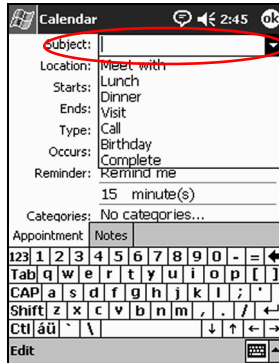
Calendar 2:45 ok

Subject:
Location: Meet with
Starts: Lunch
Ends: Dinner
Type: Visit
Occurs: Call
Birthday
Complete
Reminder: Remind me
15 minute(s)
Categories: No categories...

Appointment | Notes

123 1 2 3 4 5 6 7 8 9 0 - = ←
Tab q w e r t y u i o p [ ]
CAP a s d f g h j k l ; '
Shift z x c v b n m , . / ←
Ctl áü ` \ ↓ ↑ ← →

Edit